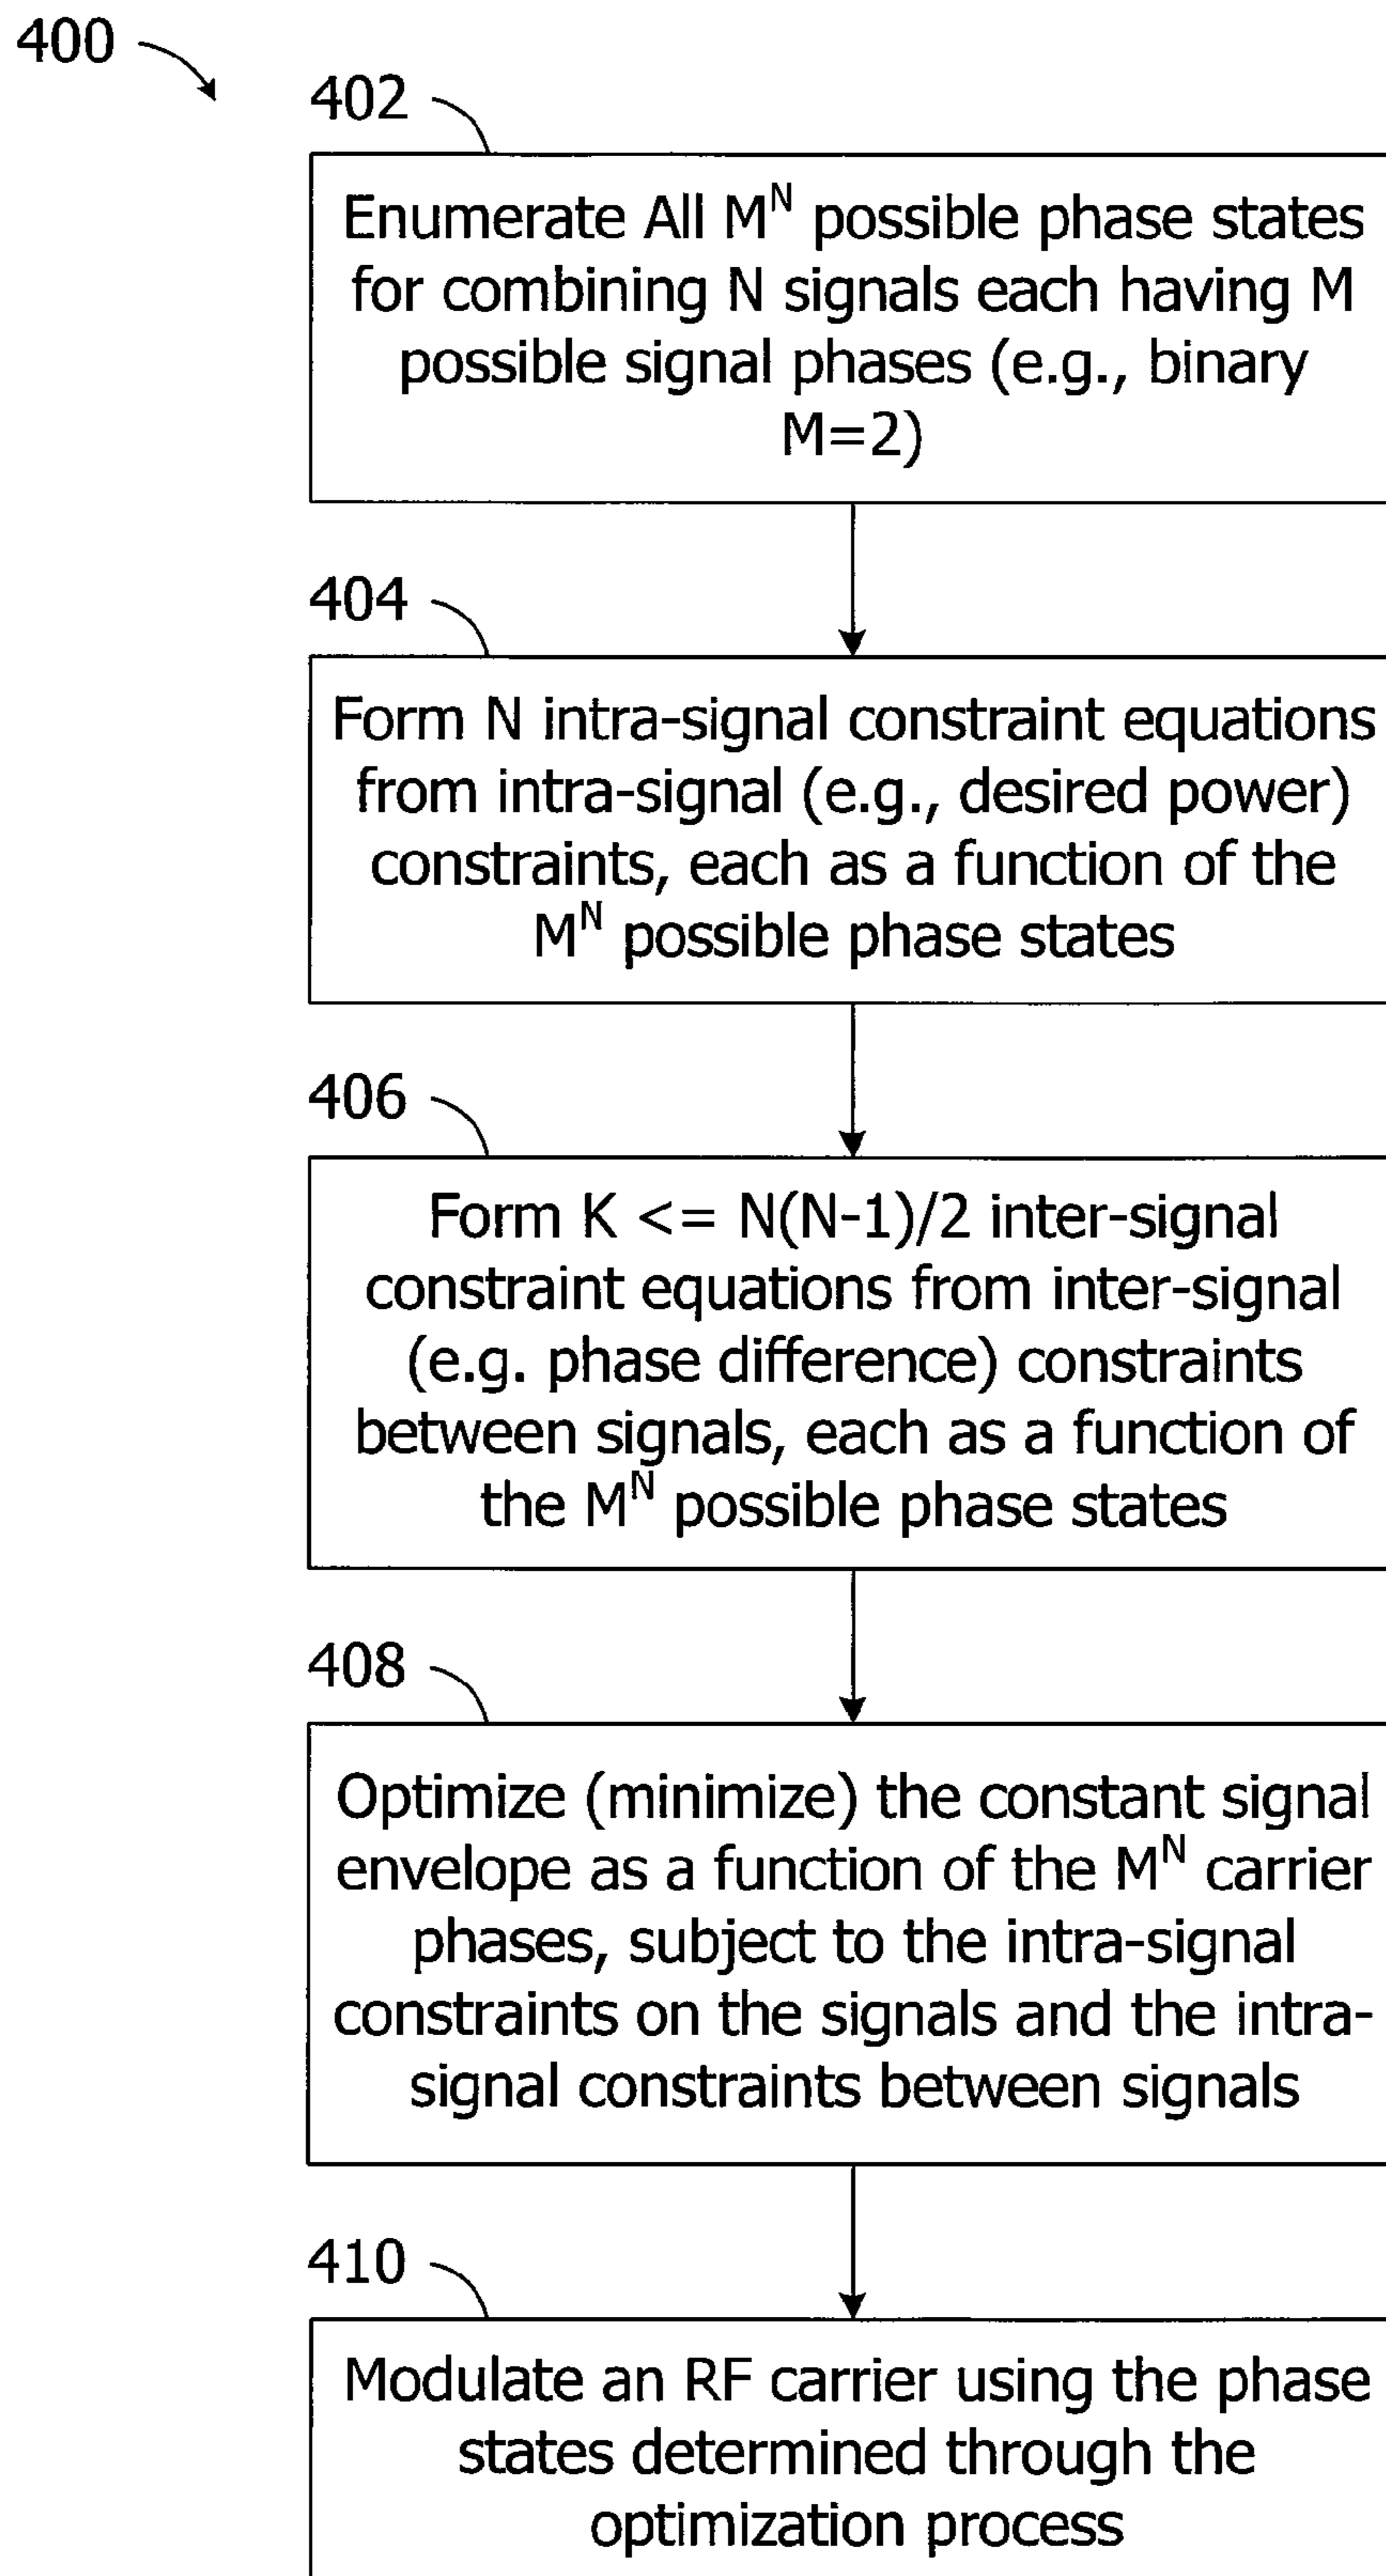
400

402

Enumerate All $M^N$ possible phase states for combining N signals each having M possible signal phases (e.g., binary M=2)

404

Form N intra-signal constraint equations from intra-signal (e.g., desired power) constraints, each as a function of the $M^N$ possible phase states

406

Form K <= N(N-1)/2 inter-signal constraint equations from inter-signal (e.g. phase difference) constraints between signals, each as a function of the $M^N$ possible phase states

408

Optimize (minimize) the constant signal envelope as a function of the $M^N$ carrier phases, subject to the intra-signal constraints on the signals and the intra-signal constraints between signals

410

Modulate an RF carrier using the phase states determined through the optimization process